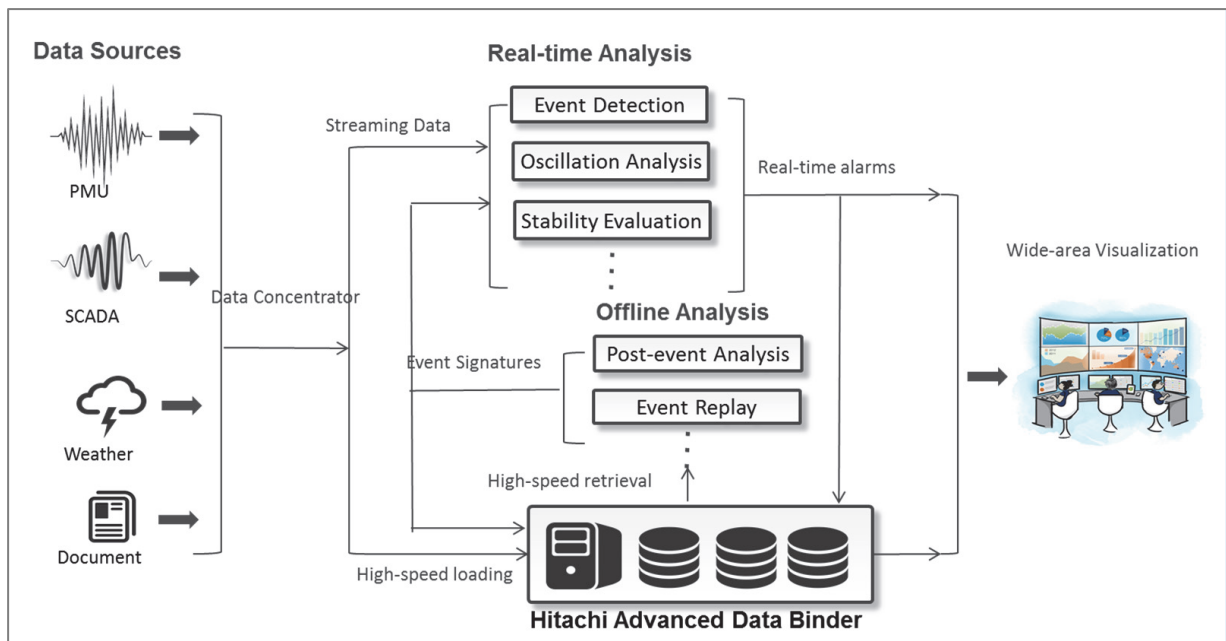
Data Sources

PMU

SCADA

Weather

Document

Data Concentrator

Streaming Data

Real-time Analysis

Event Detection

Oscillation Analysis

Stability Evaluation

Real-time alarms

Offline Analysis

Event Signatures

Post-event Analysis

Event Replay

High-speed retrieval

High-speed loading

Hitachi Advanced Data Binder

Wide-area Visualization